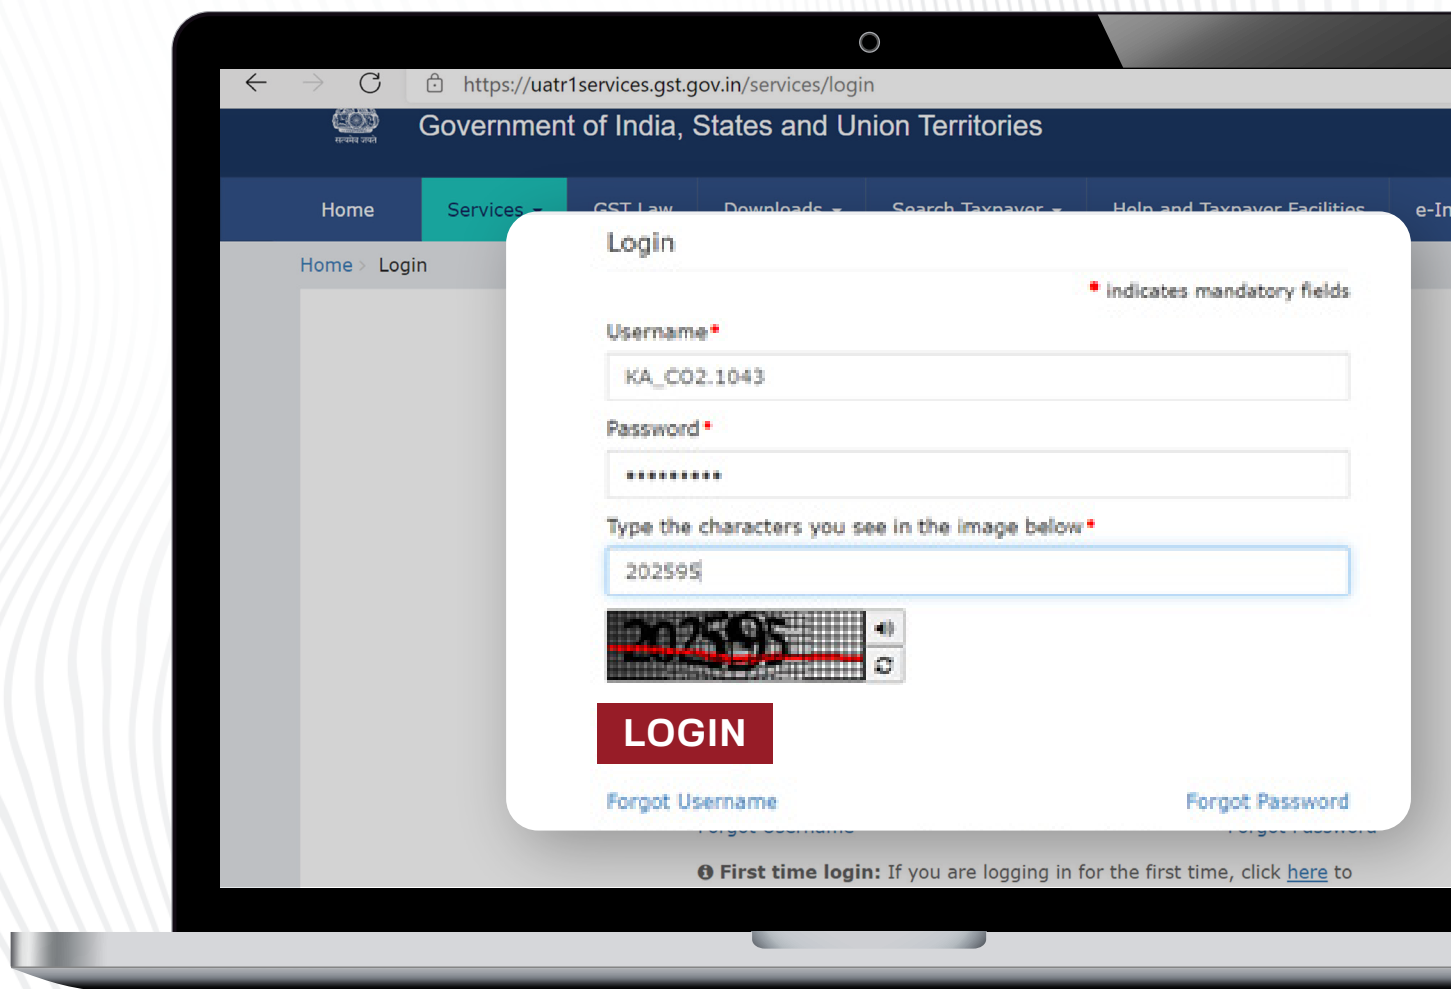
https://uatr1services.gst.gov.in/services/login

सत्यमेव जयते

Government of India, States and Union Territories

Home
Services
GST Law
Downloads
Search Taxpayer
Help and Taxpayer Facilities
e-In

Home > Login

Login

* indicates mandatory fields

Username*

KA_CO2.1043

Password*

•••••••••

Type the characters you see in the image below*

202595

202595

LOGIN

Forgot Username

Forgot Password

Forgot Username

Forgot Password

First time login: If you are logging in for the first time, click here to